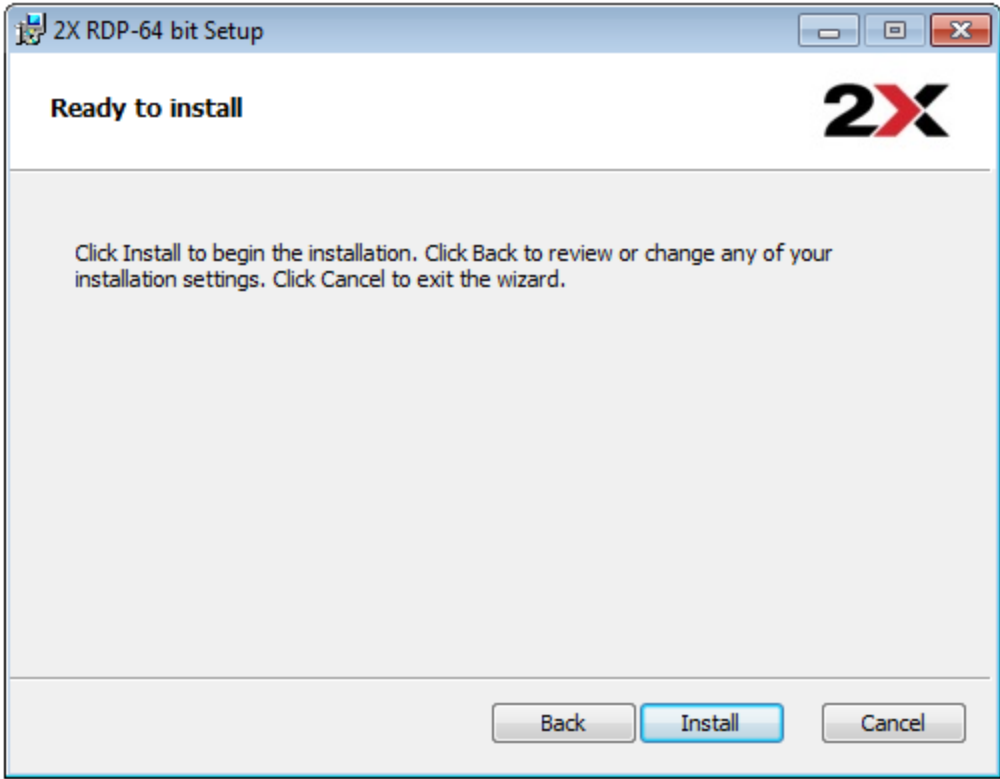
2X RDP-64 bit Setup

Ready to install

2X

Click Install to begin the installation. Click Back to review or change any of your installation settings. Click Cancel to exit the wizard.

Back Install Cancel